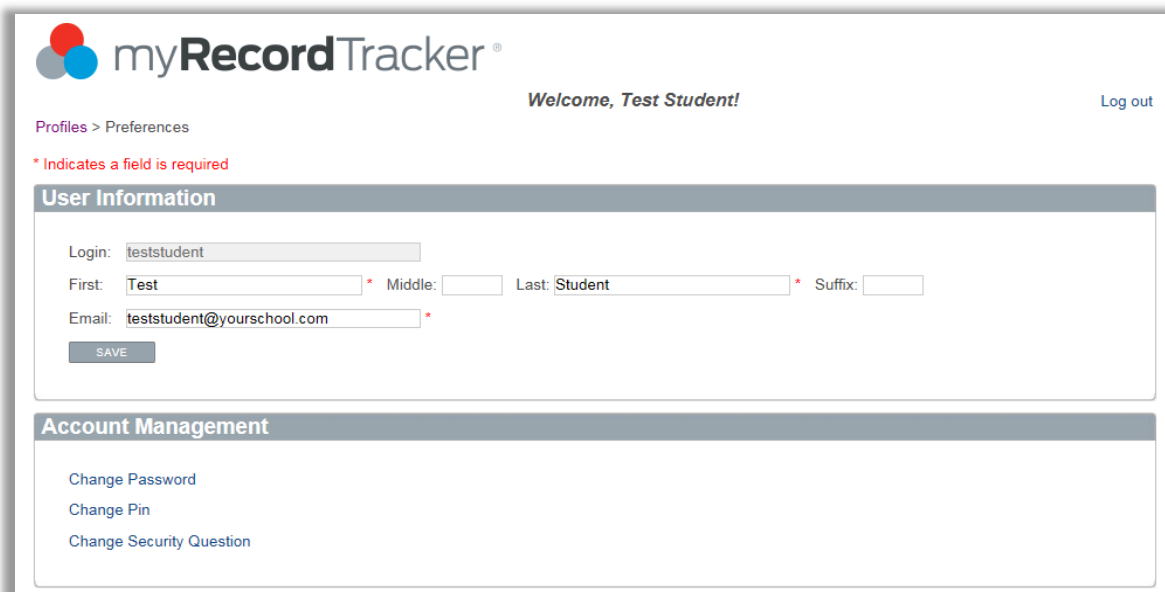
myRecordTracker®

Welcome, Test Student!

Log out

Profiles > Preferences

* Indicates a field is required

User Information

Login: teststudent

First: Test * Middle: Last: Student * Suffix:

Email: teststudent@yourschool.com *

SAVE

Account Management

Change Password

Change Pin

Change Security Question